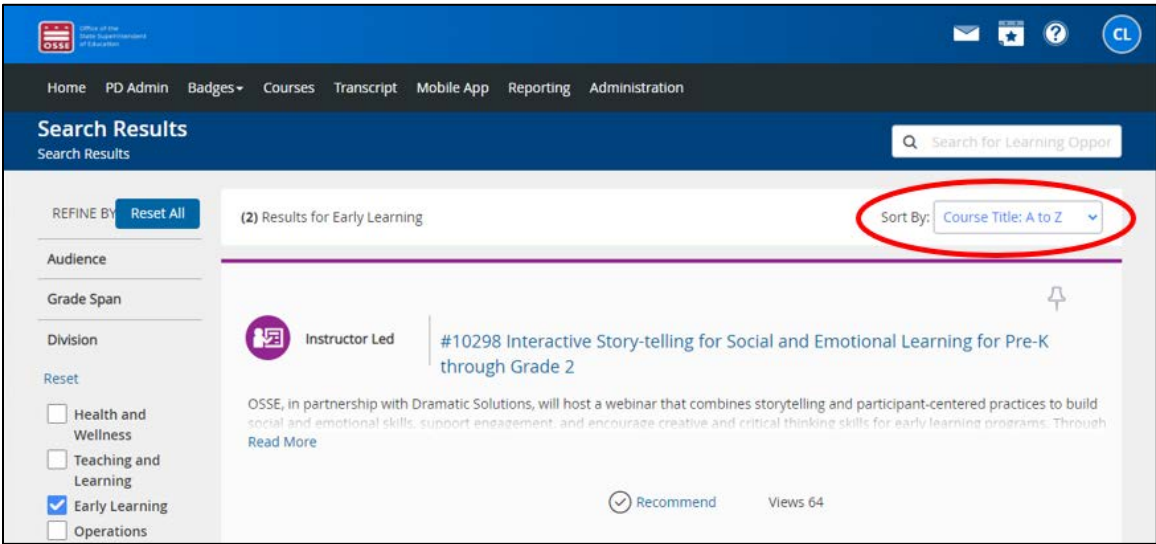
OSSE Office of the State Superintendent of Education

CL

Home PD Admin Badges Courses Transcript Mobile App Reporting Administration

Search Results
Search Results

Search for Learning Oppor

REFINE BY Reset All

(2) Results for Early Learning

Sort By: Course Title: A to Z

Audience

Grade Span

Division

Reset

Health and Wellness

Teaching and Learning

Early Learning

Operations

Instructor Led

#10298 Interactive Story-telling for Social and Emotional Learning for Pre-K through Grade 2

OSSE, in partnership with Dramatic Solutions, will host a webinar that combines storytelling and participant-centered practices to build social and emotional skills, support engagement, and encourage creative and critical thinking skills for early learning programs. Through

Read More

Recommend

Views 64